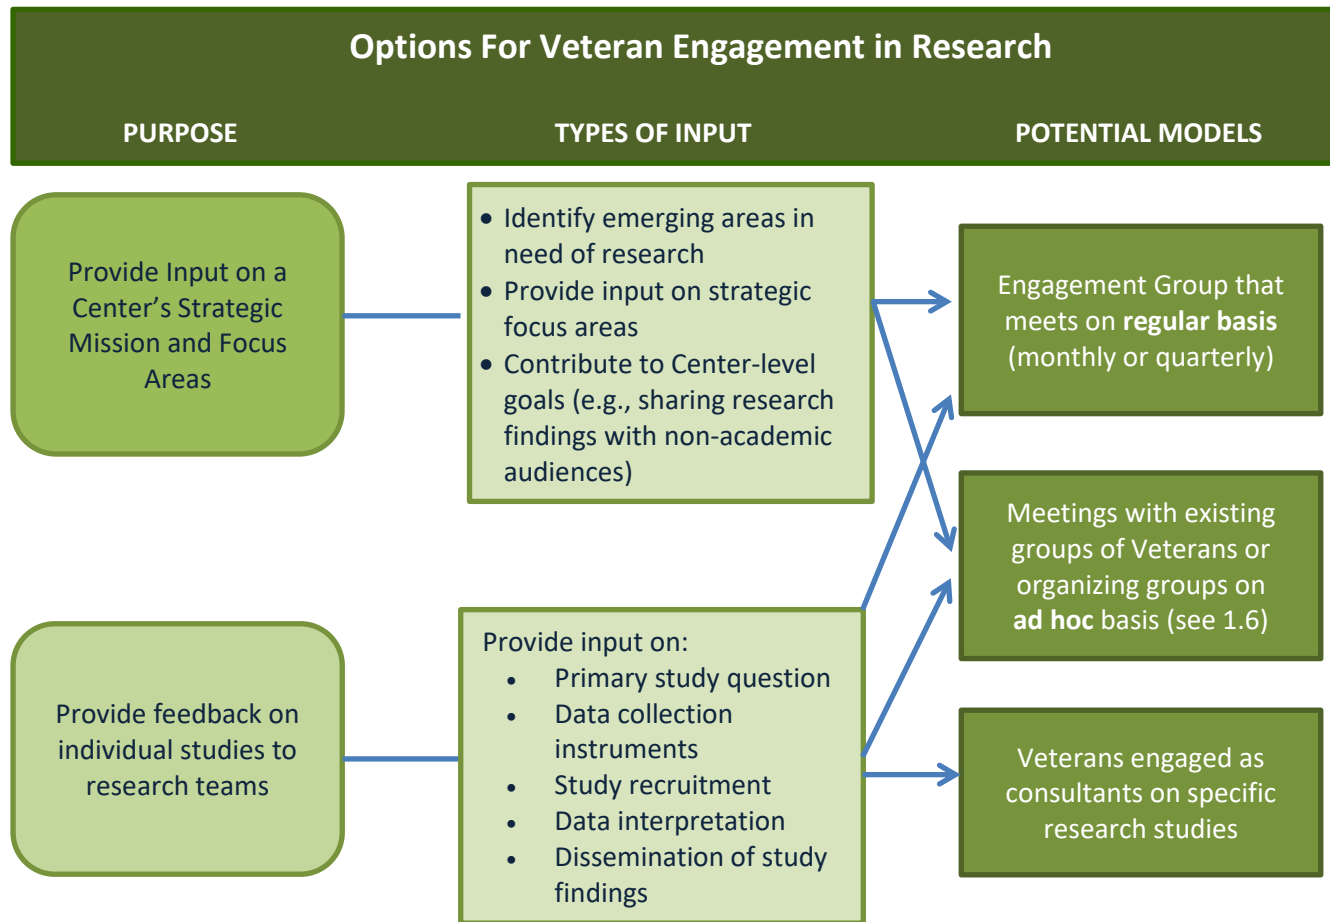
Options For Veteran Engagement in Research

PURPOSE

TYPES OF INPUT

POTENTIAL MODELS

Provide Input on a Center's Strategic Mission and Focus Areas

- Identify emerging areas in need of research
- Provide input on strategic focus areas
- Contribute to Center-level goals (e.g., sharing research findings with non-academic audiences)

Engagement Group that meets on **regular basis** (monthly or quarterly)

Meetings with existing groups of Veterans or organizing groups on **ad hoc** basis (see 1.6)

Provide feedback on individual studies to research teams

Provide input on:
- Primary study question
- Data collection instruments
- Study recruitment
- Data interpretation
- Dissemination of study findings

Veterans engaged as consultants on specific research studies